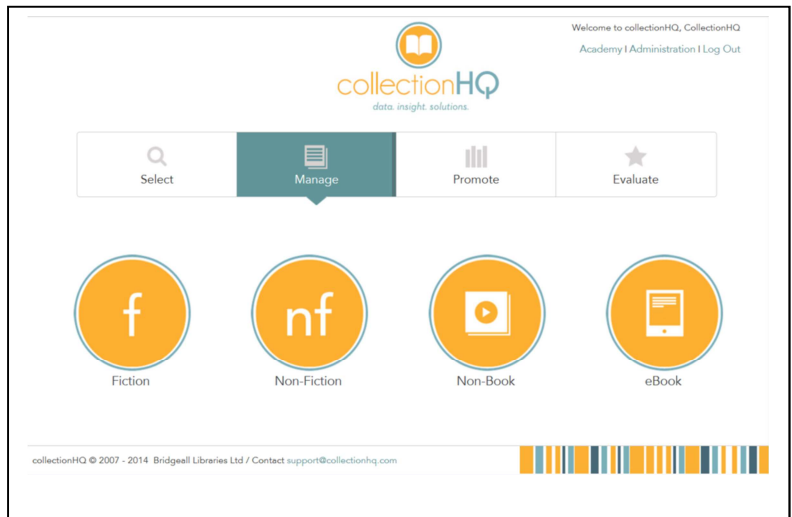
Welcome to collectionHQ, CollectionHQ

Academy | Administration | Log Out

collectionHQ
data. insight. solutions.

Select
Manage
Promote
Evaluate

f
Fiction

nf
Non-Fiction

Non-Book

eBook

collectionHQ © 2007 - 2014 Bridgeall Libraries Ltd / Contact support@collectionhq.com